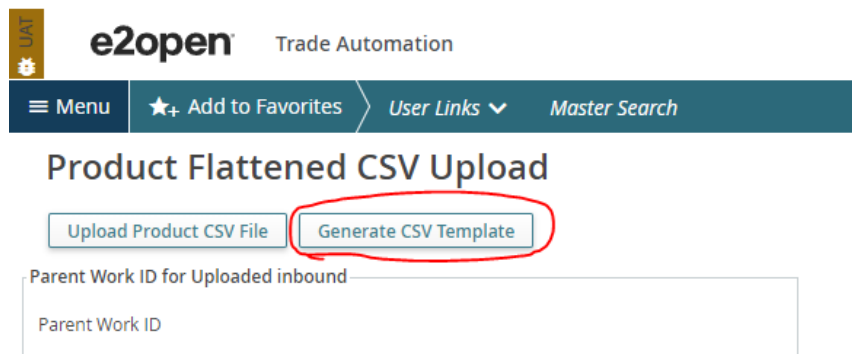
UAT

e2open Trade Automation

≡ Menu ★+ Add to Favorites User Links Master Search

Product Flattened CSV Upload

Upload Product CSV File Generate CSV Template

Parent Work ID for Uploaded inbound

Parent Work ID